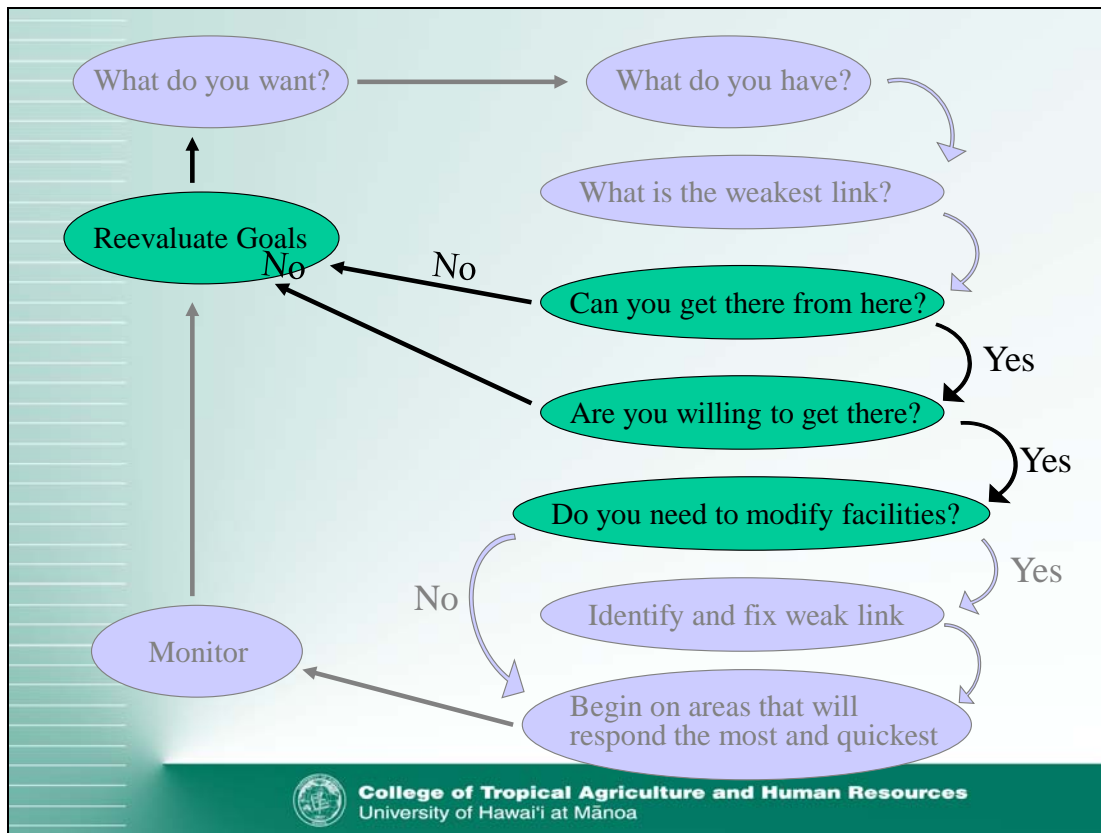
What do you want?

What do you have?

What is the weakest link?

Reevaluate Goals

No

No

Can you get there from here?

Yes

Are you willing to get there?

Yes

Do you need to modify facilities?

No

Yes

Identify and fix weak link

Monitor

Begin on areas that will respond the most and quickest

College of Tropical Agriculture and Human Resources
University of Hawai'i at Mānoa